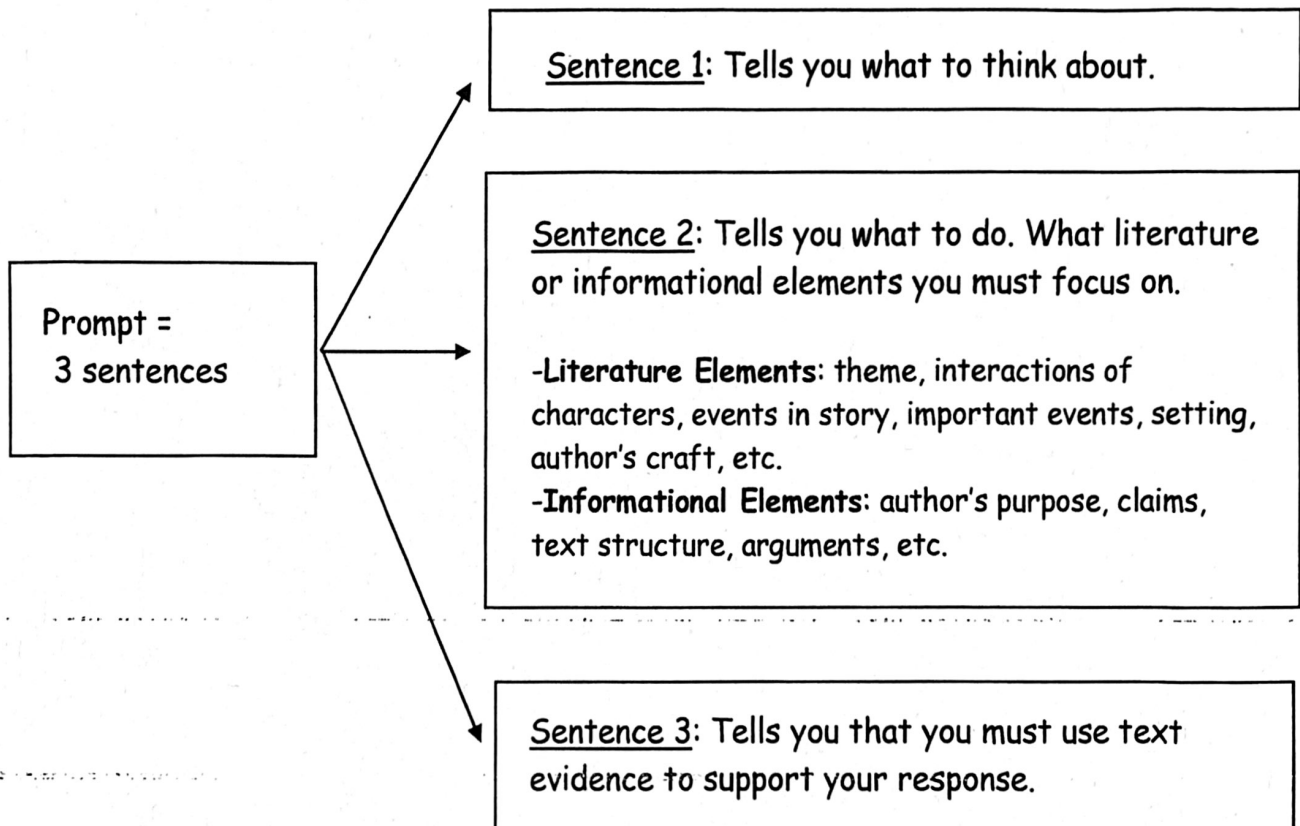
Prompt = 3 sentences

Sentence 1: Tells you what to think about.

Sentence 2: Tells you what to do. What literature or informational elements you must focus on.

-Literature Elements: theme, interactions of characters, events in story, important events, setting, author's craft, etc.
-Informational Elements: author's purpose, claims, text structure, arguments, etc.

Sentence 3: Tells you that you must use text evidence to support your response.